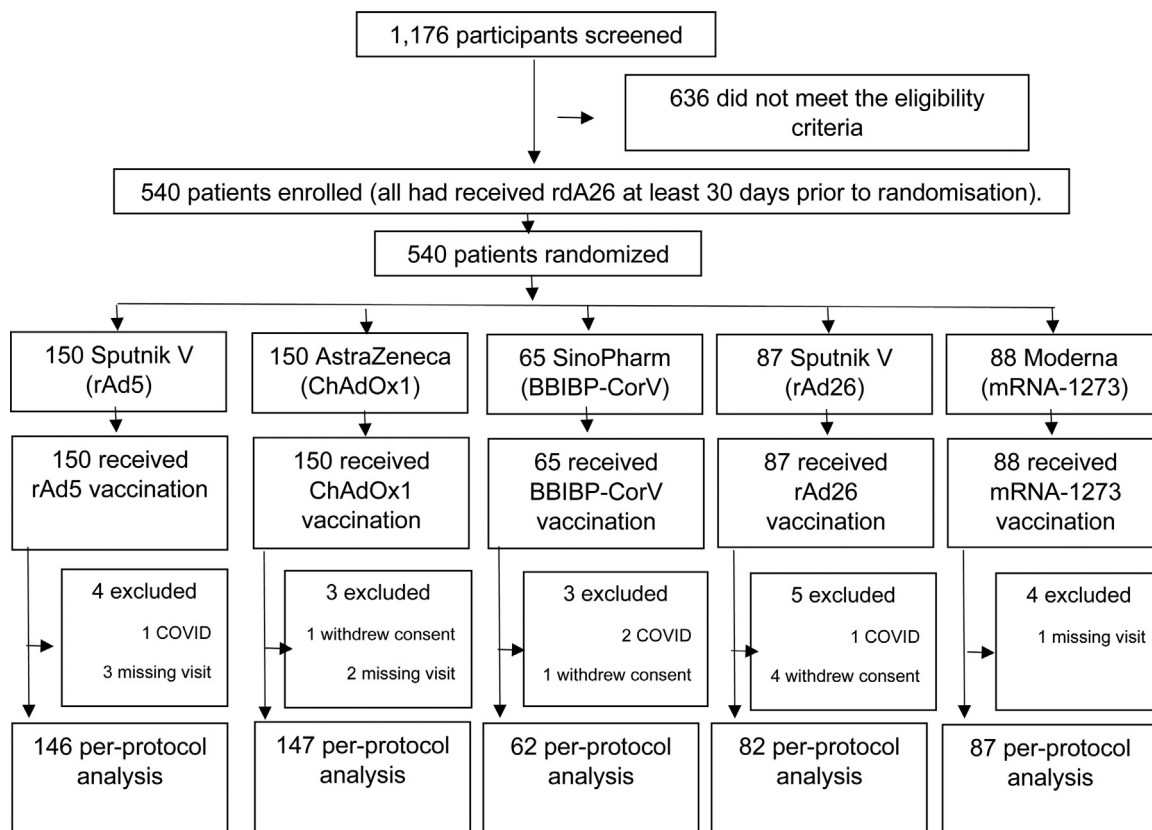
1,176 participants screened

636 did not meet the eligibility criteria

540 patients enrolled (all had received rdA26 at least 30 days prior to randomisation).

540 patients randomized

150 Sputnik V (rAd5)

150 received rAd5 vaccination

4 excluded
1 COVID
3 missing visit

146 per-protocol analysis

150 AstraZeneca (ChAdOx1)

150 received ChAdOx1 vaccination

3 excluded
1 withdrew consent
2 missing visit

147 per-protocol analysis

65 SinoPharm (BBIBP-CorV)

65 received BBIBP-CorV vaccination

3 excluded
2 COVID
1 withdrew consent

62 per-protocol analysis

87 Sputnik V (rAd26)

87 received rAd26 vaccination

5 excluded
1 COVID
4 withdrew consent

82 per-protocol analysis

88 Moderna (mRNA-1273)

88 received mRNA-1273 vaccination

4 excluded
1 missing visit

87 per-protocol analysis